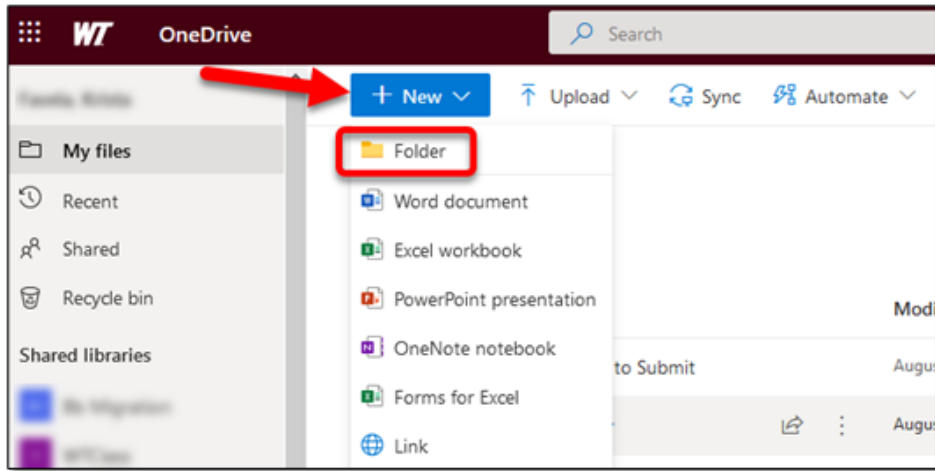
WT OneDrive

Search

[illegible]

+ New

Upload

Sync

Automate

My files

Recent

Shared

Recycle bin

Shared libraries

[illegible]

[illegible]

Folder

Word document

Excel workbook

PowerPoint presentation

OneNote notebook

Forms for Excel

Link

Modi

to Submit

Augus

Augus